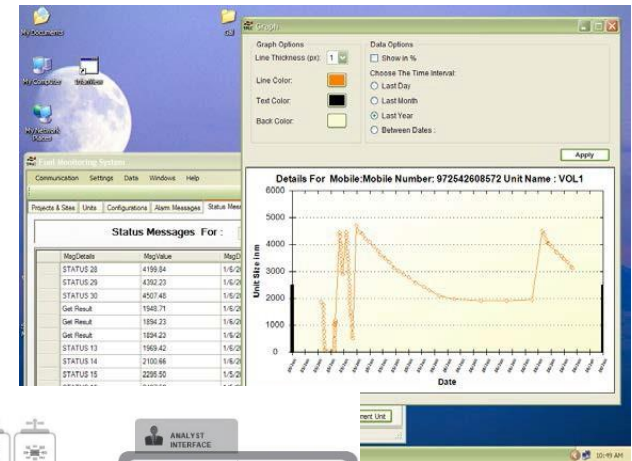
My Documents

My Computer

My Network Places

Graph

Graph Options

Line Thickness (px): 1

Line Color:

Text Color:

Back Color:

Data Options

Show in %

Choose The Time Interval:

Last Day

Last Month

Last Year

Between Dates :

Apply

Details For Mobile:Mobile Number: 972542608572 Unit Name : VOL1

Unit Size in mm

6000

5000

4000

3000

2000

1000

0

Date

Fuel Monitoring System

Communication Settings Data Windows Help

Projects & Sites Units Configurations Alarm Messages Status Mes

Status Messages For :

| MsgDetails | MsgValue | MsgD |
|---|---|---|
| STATUS 28 | 4199.84 | 1/6/2 |
| STATUS 29 | 4392.23 | 1/6/2 |
| STATUS 30 | 4507.48 | 1/6/2 |
| Get Result | 1948.71 | 1/6/2 |
| Get Result | 1894.23 | 1/6/2 |
| Get Result | 1894.23 | 1/6/2 |
| STATUS 13 | 1969.42 | 1/6/2 |
| STATUS 14 | 2100.66 | 1/6/2 |
| STATUS 15 | 2296.50 | 1/5/2 |

ment Unit

ANALYST INTERFACE

10:49 AM